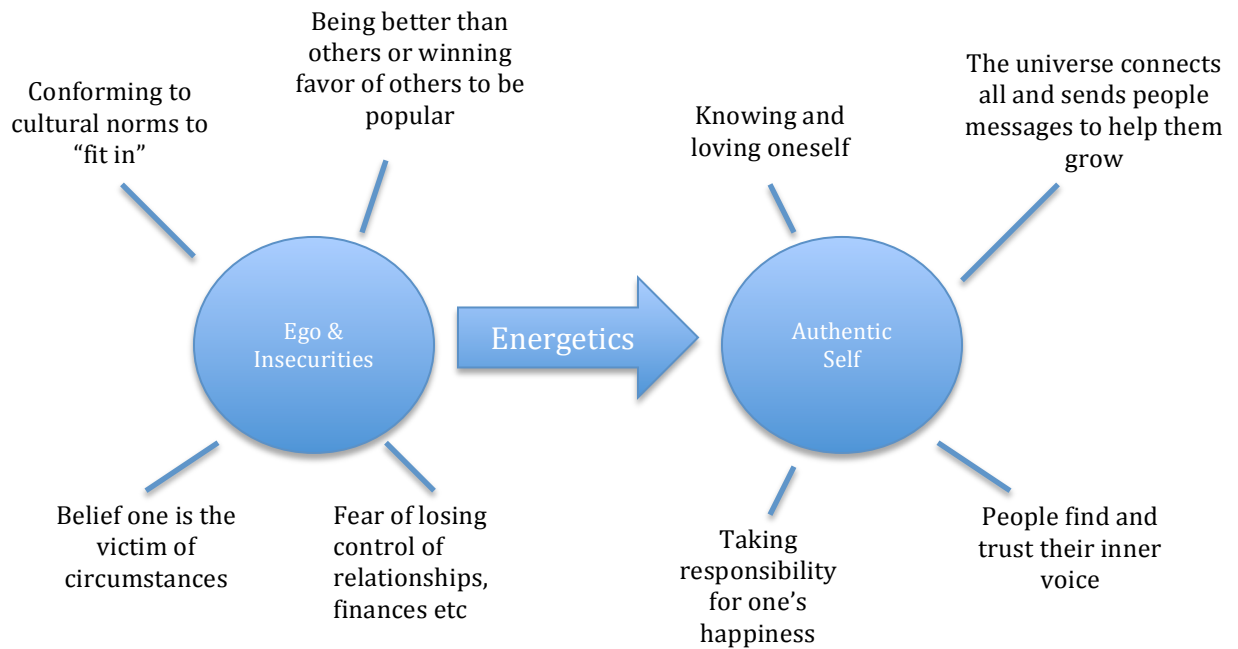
Conforming to cultural norms to “fit in”

Being better than others or winning favor of others to be popular

Ego & Insecurities

Belief one is the victim of circumstances

Fear of losing control of relationships, finances etc

Energetics

Knowing and loving oneself

The universe connects all and sends people messages to help them grow

Authentic Self

Taking responsibility for one’s happiness

People find and trust their inner voice